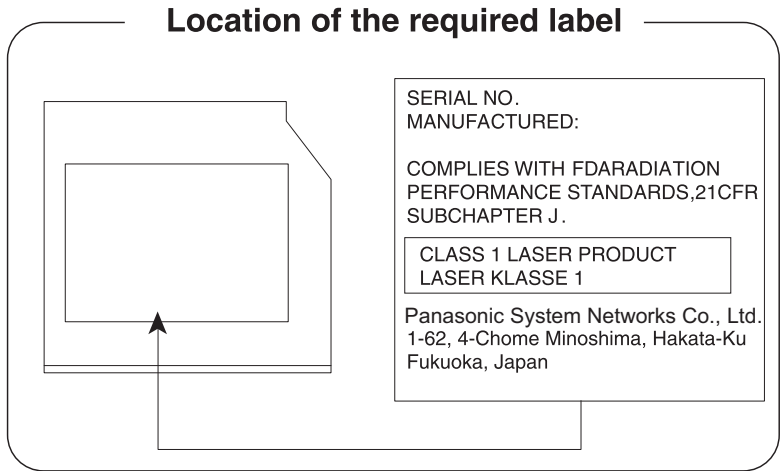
Location of the required label

SERIAL NO.
MANUFACTURED:

COMPLIES WITH FDARADIATION PERFORMANCE STANDARDS,21CFR SUBCHAPTER J.

CLASS 1 LASER PRODUCT
LASER KLASSE 1

Panasonic System Networks Co., Ltd.
1-62, 4-Chome Minoshima, Hakata-Ku
Fukuoka, Japan